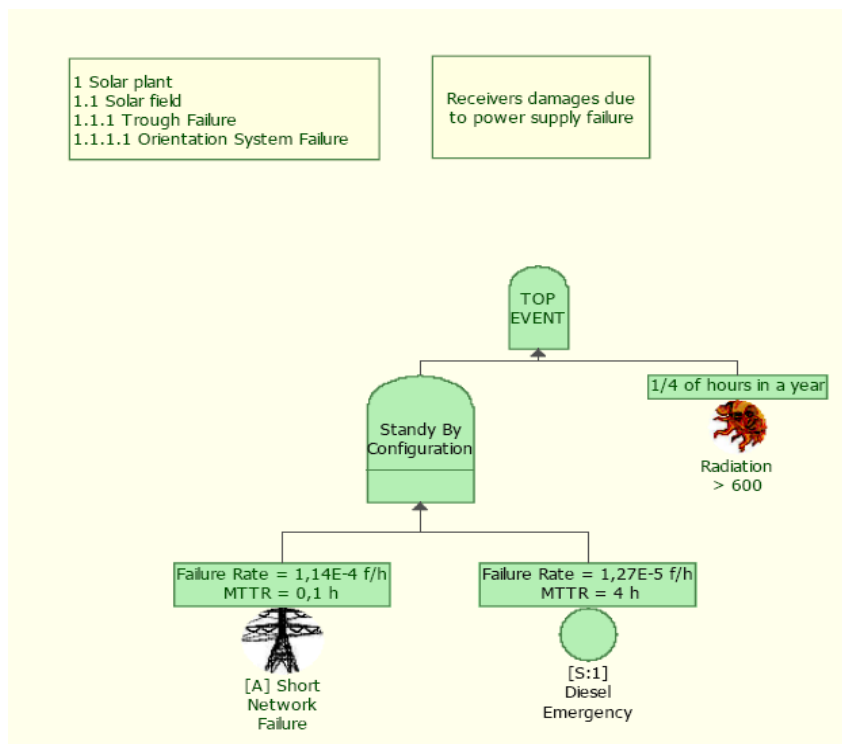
1 Solar plant
1.1 Solar field
1.1.1 Trough Failure
1.1.1.1 Orientation System Failure

Receivers damages due to power supply failure

TOP EVENT

Standy By Configuration

1/4 of hours in a year

Radiation > 600

Failure Rate = 1,14E-4 f/h
MTTR = 0,1 h

[A] Short Network Failure

Failure Rate = 1,27E-5 f/h
MTTR = 4 h

[S:1] Diesel Emergency